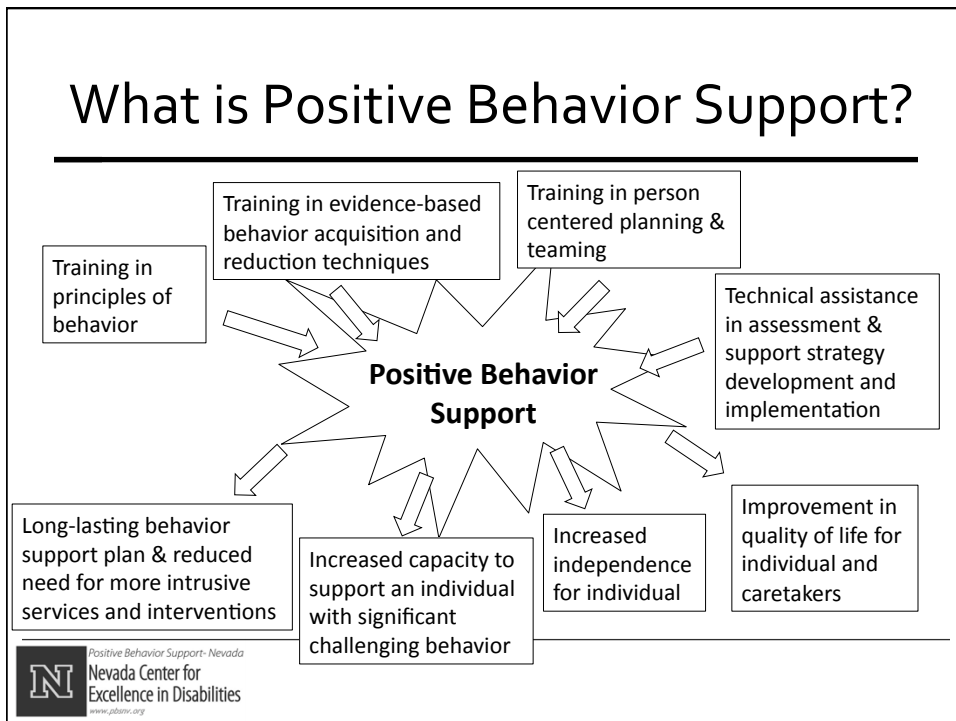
What is Positive Behavior Support?

Training in principles of behavior

Training in evidence-based behavior acquisition and reduction techniques

Training in person centered planning & teaming

Technical assistance in assessment & support strategy development and implementation

Positive Behavior Support

Long-lasting behavior support plan & reduced need for more intrusive services and interventions

Increased capacity to support an individual with significant challenging behavior

Increased independence for individual

Improvement in quality of life for individual and caretakers

Positive Behavior Support- Nevada
Nevada Center for Excellence in Disabilities
www.pbsnv.org